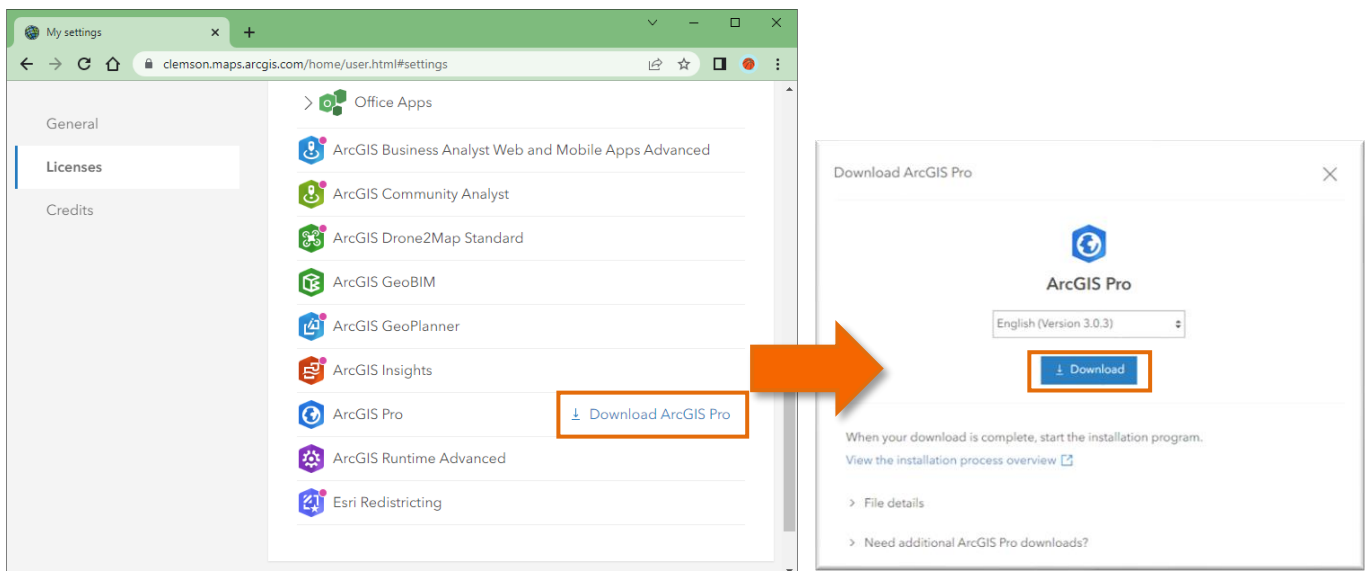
My settings

clemson.maps.arcgis.com/home/user.html#settings

General

Licenses

Credits

Office Apps

ArcGIS Business Analyst Web and Mobile Apps Advanced

ArcGIS Community Analyst

ArcGIS Drone2Map Standard

ArcGIS GeoBIM

ArcGIS GeoPlanner

ArcGIS Insights

ArcGIS Pro

Download ArcGIS Pro

ArcGIS Runtime Advanced

Esri Redistricting

Download ArcGIS Pro

ArcGIS Pro

English (Version 3.0.3)

Download

When your download is complete, start the installation program.

View the installation process overview

File details

Need additional ArcGIS Pro downloads?